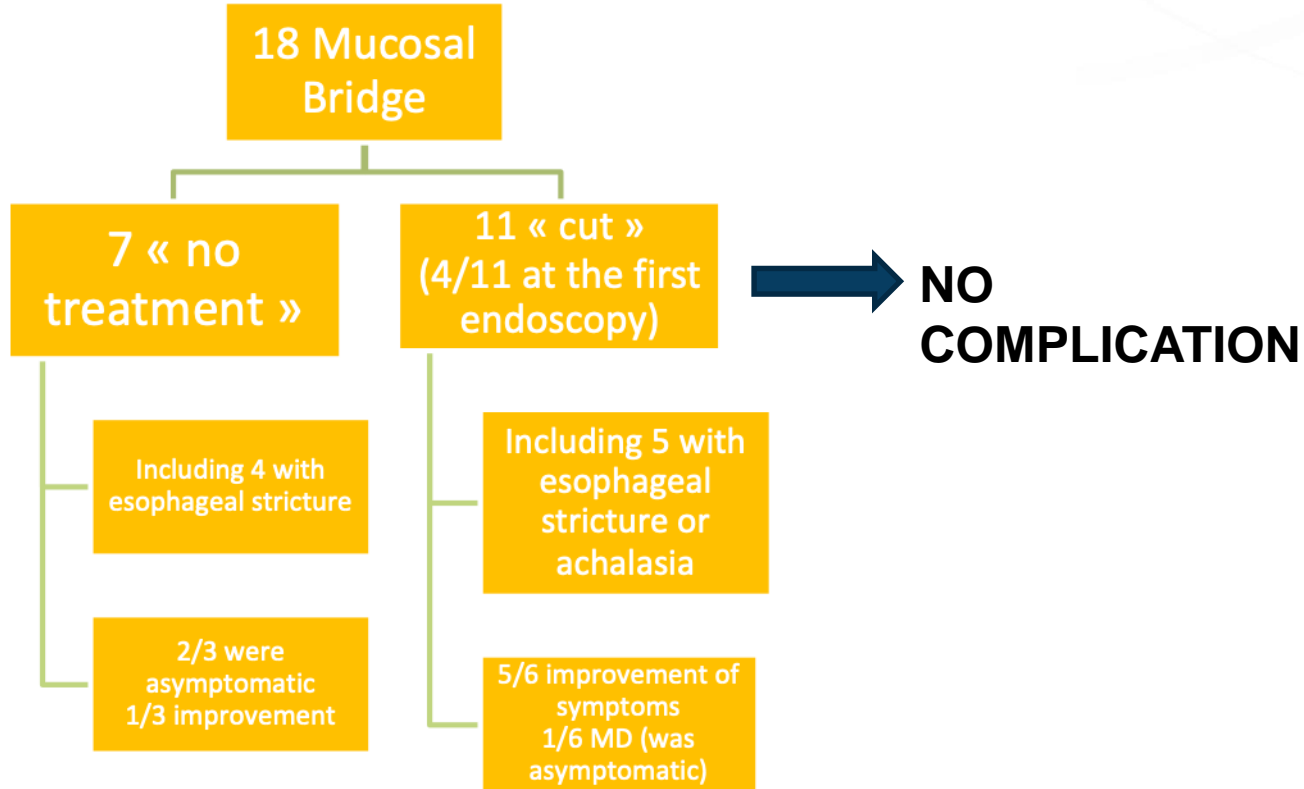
18 Mucosal Bridge

7 « no treatment »

11 « cut » (4/11 at the first endoscopy)

NO COMPLICATION

Including 4 with esophageal stricture

2/3 were asymptomatic 1/3 improvement

Including 5 with esophageal stricture or achalasia

5/6 improvement of symptoms 1/6 MD (was asymptomatic)